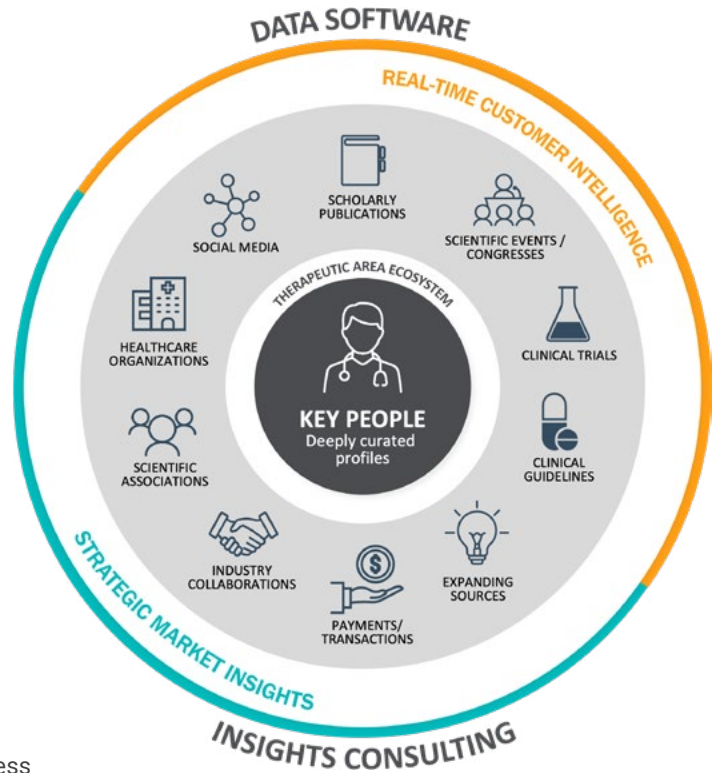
DATA SOFTWARE

REAL-TIME CUSTOMER INTELLIGENCE

SCHOLARLY PUBLICATIONS

SCIENTIFIC EVENTS / CONGRESSES

CLINICAL TRIALS

CLINICAL GUIDELINES

EXPANDING SOURCES

PAYMENTS/ TRANSACTIONS

INDUSTRY COLLABORATIONS

SCIENTIFIC ASSOCIATIONS

HEALTHCARE ORGANIZATIONS

SOCIAL MEDIA

THERAPEUTIC AREA ECOSYSTEM

KEY PEOPLE
Deeply curated profiles

STRATEGIC MARKET INSIGHTS

INSIGHTS CONSULTING

ess